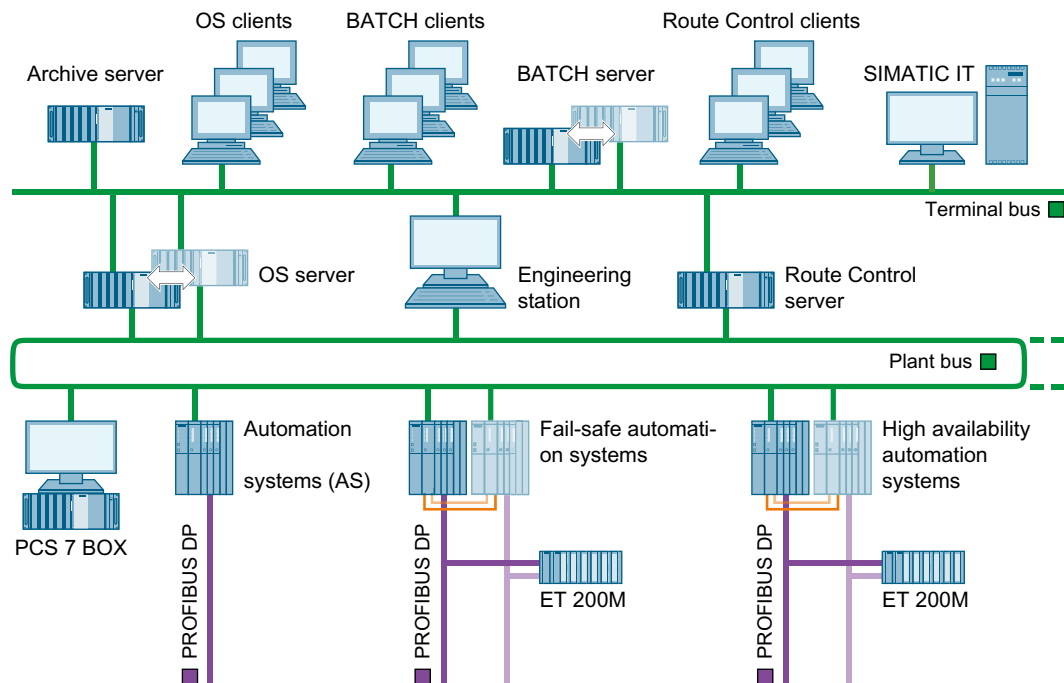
OS clients

BATCH clients

Route Control clients

Archive server

BATCH server

SIMATIC IT

Terminal bus

OS server

Engineering station

Route Control server

Plant bus

Automation systems (AS)

Fail-safe automation systems

High availability automation systems

PCS 7 BOX

PROFIBUS DP

PROFIBUS DP

ET 200M

PROFIBUS DP

ET 200M